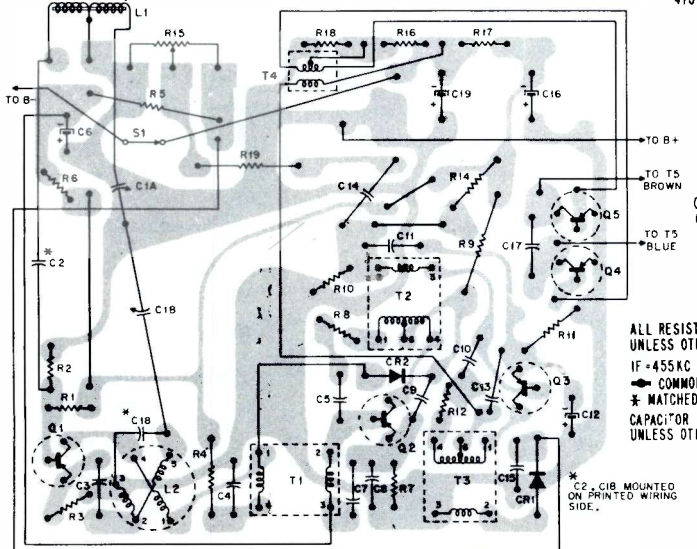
L1
R15
R18
R16
R17
T4
TO B-
R5
C19
C16
C6
S1
TO B+
R6
R19
C1A
TO T5 BROWN
C14
R14
Q5
*
C2
C11
R9
C17
TO T5 BLUE
R10
T2
Q4
C1B
R8
ALL RESIST
UNLESS OT
R11
IF=455KC
CR2
C10
COMMO
R2
C5
C9
C13
Q3
MATCHED
R12
C12
CAPACITOR
UNLESS OT
R1
Q2
Q1
*
C18
R4
T1
T3
C3
L2
C4
C15
R3
C7
C8
R7
CR1
*
C2, C18 MOUNTED ON PRINTED WIRING SIDE.